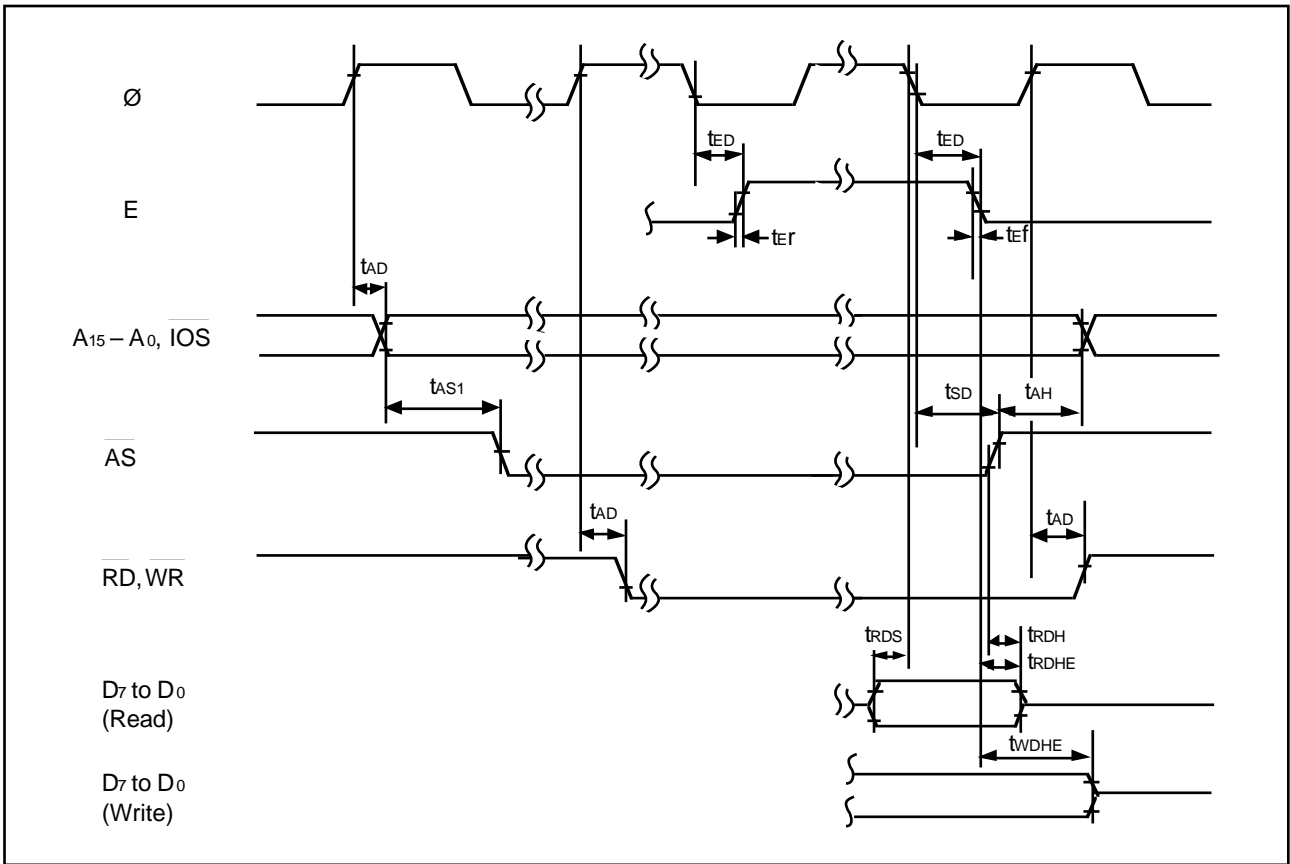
Ø

$t_{ED}$

$t_{ED}$

E

$t_{Er}$

$t_{Ef}$

$t_{AD}$

$A_{15} – A_0$, $\overline{IOS}$

$t_{AS1}$

$t_{SD}$

$t_{AH}$

$\overline{AS}$

$t_{AD}$

$t_{AD}$

$\overline{RD}$, $\overline{WR}$

$t_{RDS}$

$t_{RDH}$

$t_{RDHE}$

$D_7$ to $D_0$
(Read)

$t_{WDHE}$

$D_7$ to $D_0$
(Write)